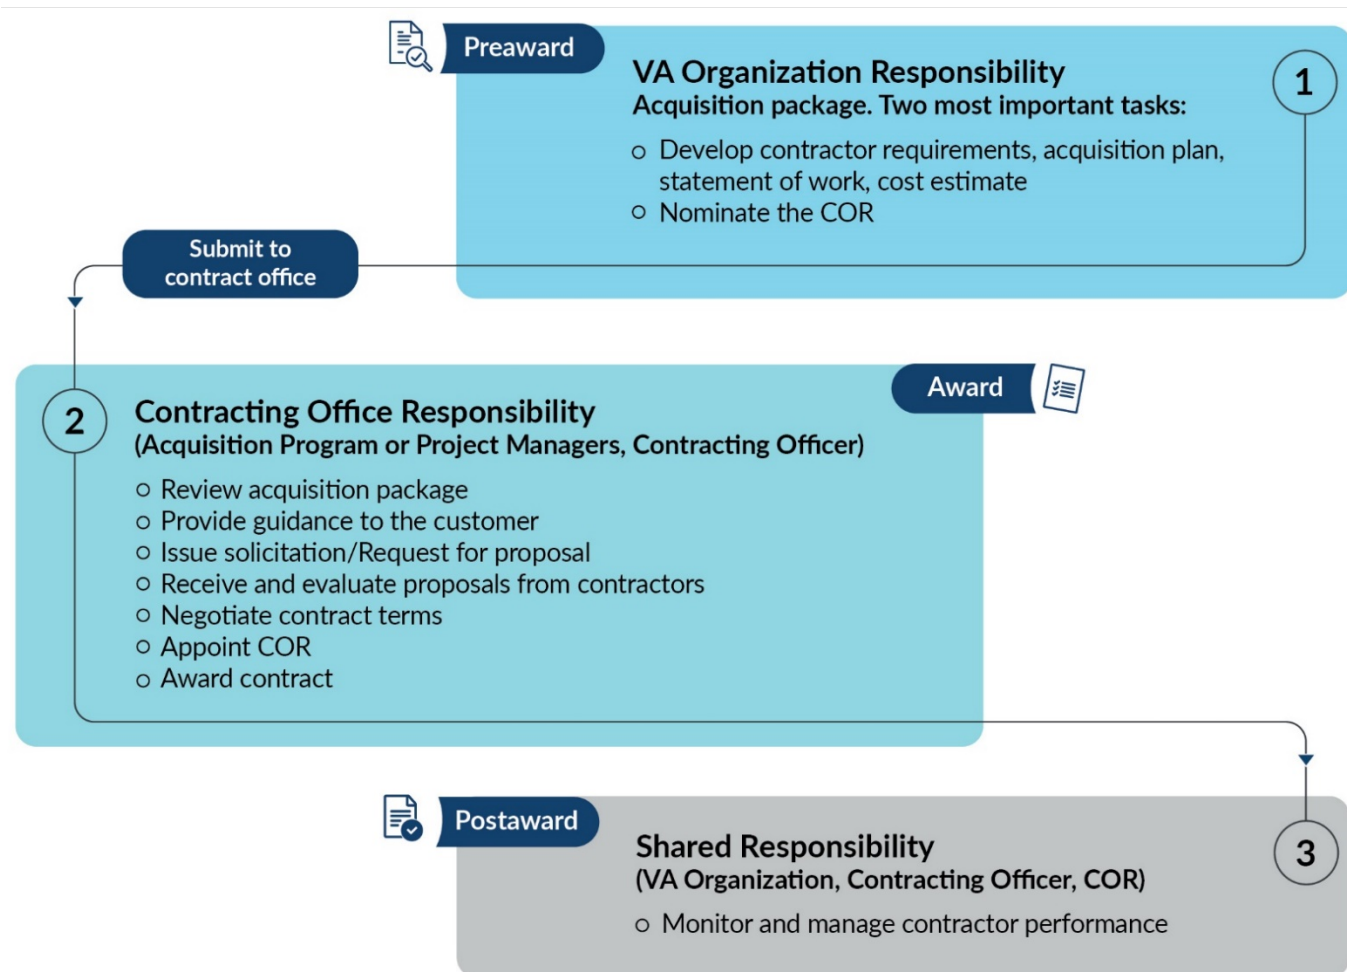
Preaward

VA Organization Responsibility
Acquisition package. Two most important tasks:

1

o Develop contractor requirements, acquisition plan, statement of work, cost estimate
o Nominate the COR

Submit to contract office

Award

2

Contracting Office Responsibility
(Acquisition Program or Project Managers, Contracting Officer)

o Review acquisition package
o Provide guidance to the customer
o Issue solicitation/Request for proposal
o Receive and evaluate proposals from contractors
o Negotiate contract terms
o Appoint COR
o Award contract

Postaward

Shared Responsibility
(VA Organization, Contracting Officer, COR)

3

o Monitor and manage contractor performance